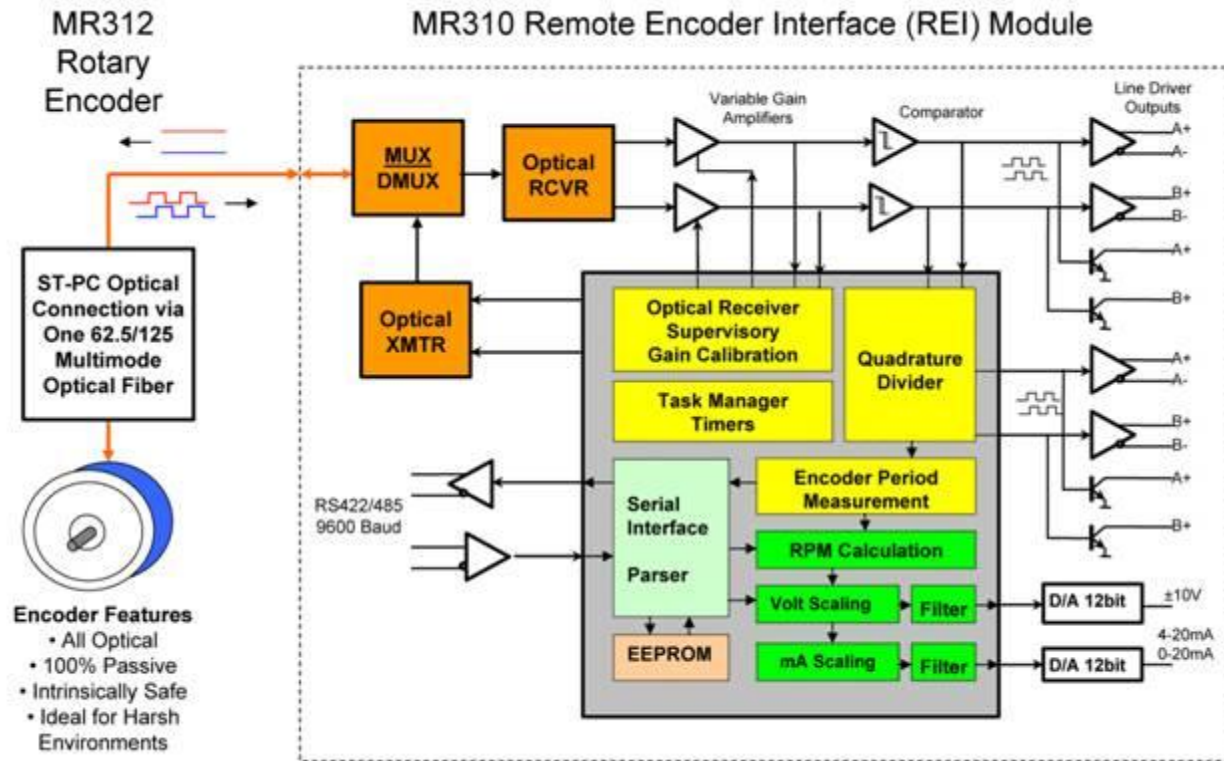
MR312 Rotary Encoder

MR310 Remote Encoder Interface (REI) Module

ST-PC Optical Connection via One 62.5/125 Multimode Optical Fiber

Encoder Features
• All Optical
• 100% Passive
• Intrinsically Safe
• Ideal for Harsh Environments

MUX DMUX

Optical RCVR

Optical XMTR

Variable Gain Amplifiers

Comparator

Line Driver Outputs

A+
A-
B+
B-
A+
B+

Optical Receiver Supervisory Gain Calibration

Quadrature Divider

Task Manager Timers

A+
A-
B+
B-
A+
B+

RS422/485 9600 Baud

Serial Interface

Parser

Encoder Period Measurement

RPM Calculation

Volt Scaling

Filter

D/A 12bit

±10V

mA Scaling

Filter

D/A 12bit

4-20mA
0-20mA

EEPROM